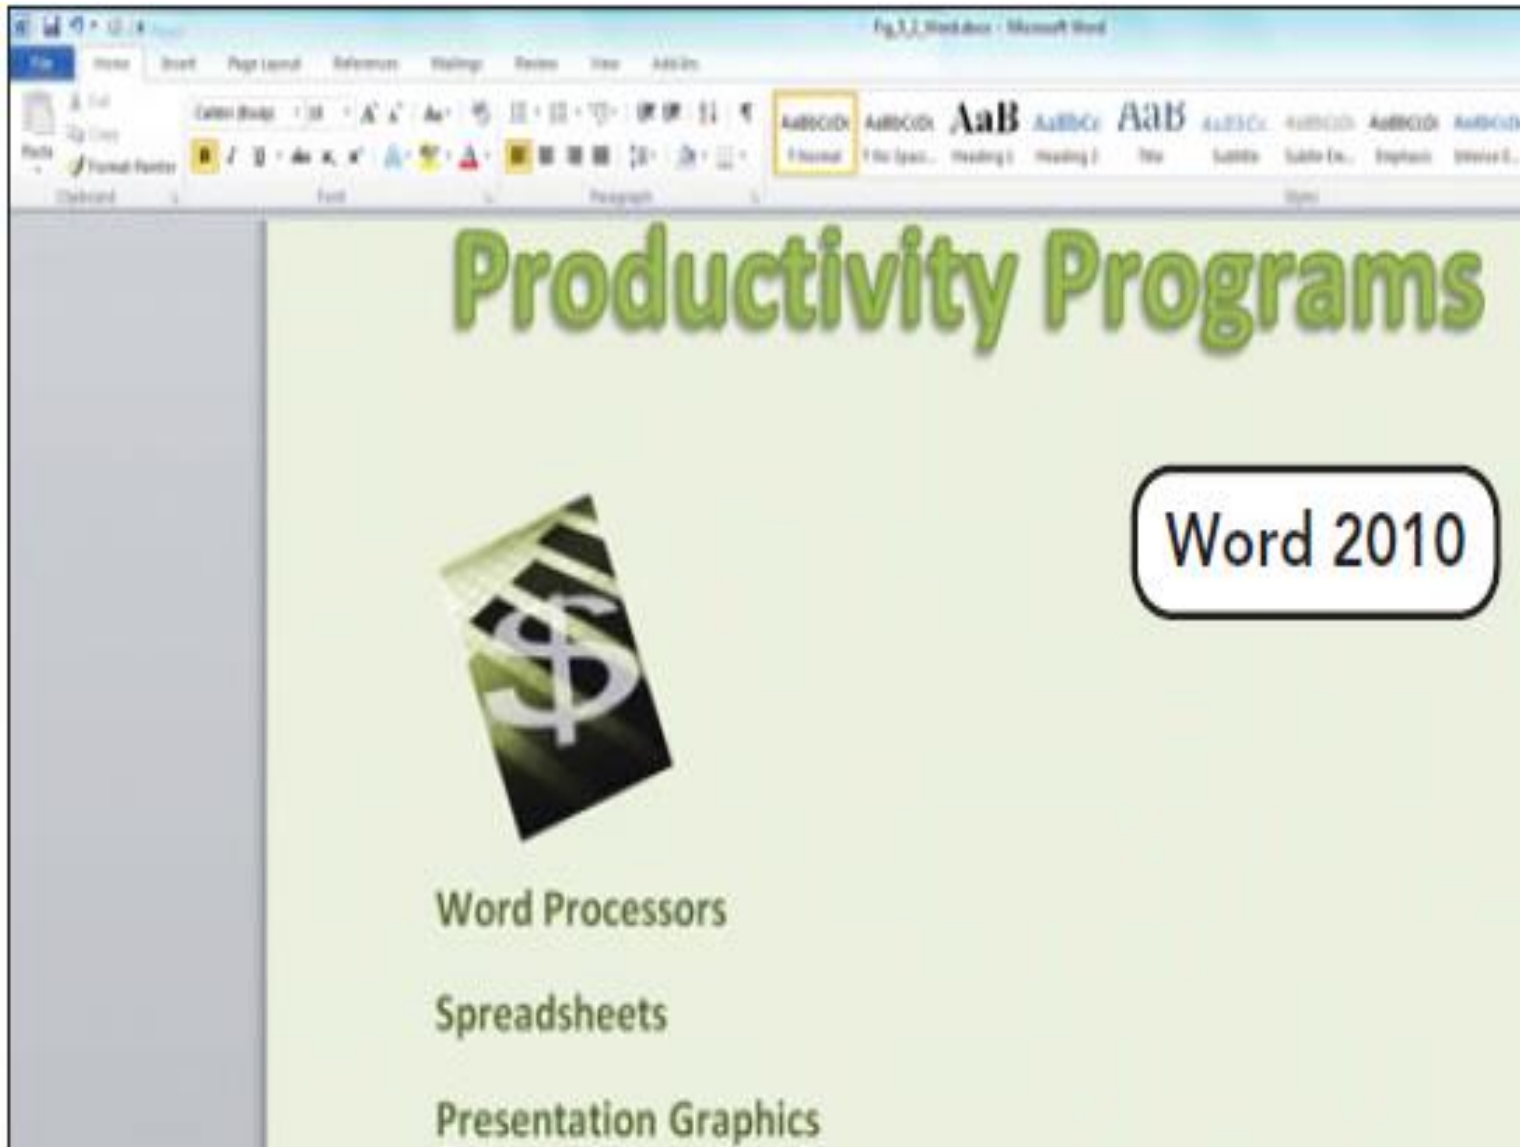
Fig_3_2_Word.docx - Microsoft Word

File Home Insert Page Layout References Mailings Review View Add-Ins

Cut
Copy
Paste
Format Painter
Clipboard

Calibri (Body) 18
B I U abc $x_2$ $x^2$
Font

Paragraph

AaBbCcDc ¶ Normal
AaBbCcDc ¶ No Spaci...
AaB Heading 1
AaBbCc Heading 2
AaB Title
AaBbCc Subtitle
AaBbCcDc Subtle Em...
AaBbCcDc Emphasis
AaBbCcDc Intense E...
Styles

Productivity Programs

Word 2010

Word Processors

Spreadsheets

Presentation Graphics